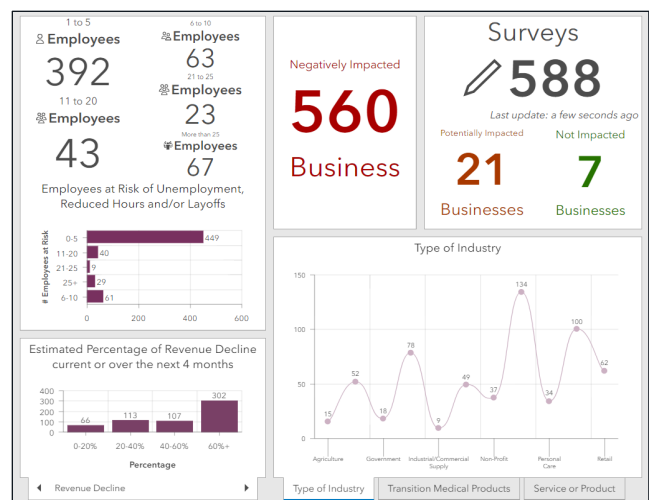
1 to 5
Employees
392

6 to 10
Employees
63

21 to 25
Employees
23

11 to 20
Employees
43

More than 25
Employees
67

Employees at Risk of Unemployment, Reduced Hours and/or Layoffs

# Employees at Risk

| | |
|---|---|
| 0-5 | 449 |
| 11-20 | 40 |
| 21-25 | 9 |
| 25+ | 29 |
| 6-10 | 61 |

0 200 400 600

Negatively Impacted
560
Business

Surveys
588
Last update: a few seconds ago

Potentially Impacted
21
Businesses

Not Impacted
7
Businesses

Estimated Percentage of Revenue Decline current or over the next 4 months

| Percentage | |
|---|---|
| 0-20% | 66 |
| 20-40% | 113 |
| 40-60% | 107 |
| 60%+ | 302 |

400 350 300 250 200 150 100 50 0

Percentage

Revenue Decline

Type of Industry

150 100 50 0

| Industry | |
|---|---|
| Agriculture | 15 |
| | 52 |
| Government | 18 |
| | 78 |
| Industrial/Commercial Supply | 9 |
| | 49 |
| Non-Profit | 37 |
| | 134 |
| Personal Care | 34 |
| | 100 |
| Retail | 62 |

Type of Industry | Transition Medical Products | Service or Product